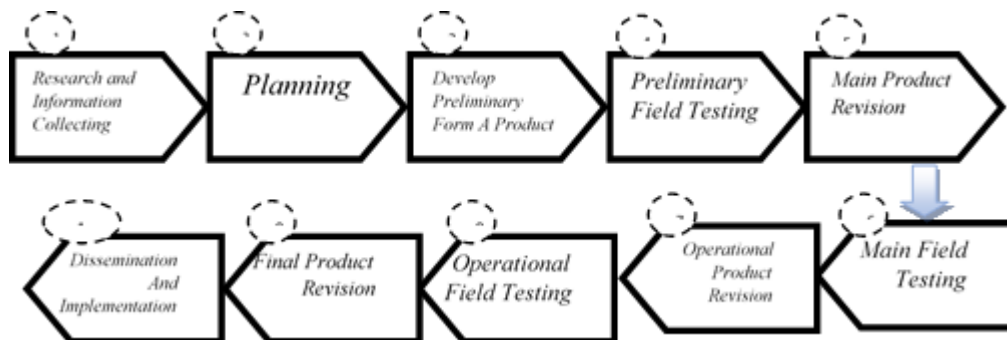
Research and Information Collecting

Planning

Develop Preliminary Form A Product

Preliminary Field Testing

Main Product Revision

Main Field Testing

Operational Product Revision

Operational Field Testing

Final Product Revision

Dissemination And Implementation